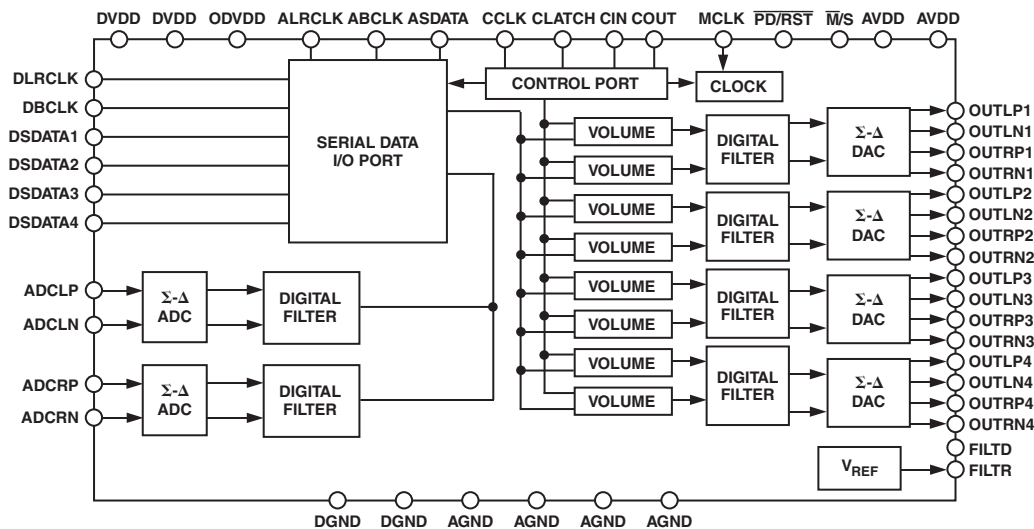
DVDD DVDD ODVDD ALRCLK ABCLK ASDATA CCLK CLATCH CIN COUT MCLK $\overline{PD/RST}$ $\overline{M}/S$ AVDD AVDD

DLRCLK
DBCLK
DSDATA1
DSDATA2
DSDATA3
DSDATA4

SERIAL DATA I/O PORT

CONTROL PORT

CLOCK

ADCLP
ADCLN

Σ-Δ ADC

DIGITAL FILTER

ADCRP
ADCRN

Σ-Δ ADC

DIGITAL FILTER

VOLUME
VOLUME
DIGITAL FILTER
Σ-Δ DAC

VOLUME
VOLUME
DIGITAL FILTER
Σ-Δ DAC

VOLUME
VOLUME
DIGITAL FILTER
Σ-Δ DAC

VOLUME
VOLUME
DIGITAL FILTER
Σ-Δ DAC

OUTLP1
OUTLN1
OUTRP1
OUTRN1
OUTLP2
OUTLN2
OUTRP2
OUTRN2
OUTLP3
OUTLN3
OUTRP3
OUTRN3
OUTLP4
OUTLN4
OUTRP4
OUTRN4
FILTD

$V_{REF}$

FILTR

DGND DGND AGND AGND AGND AGND